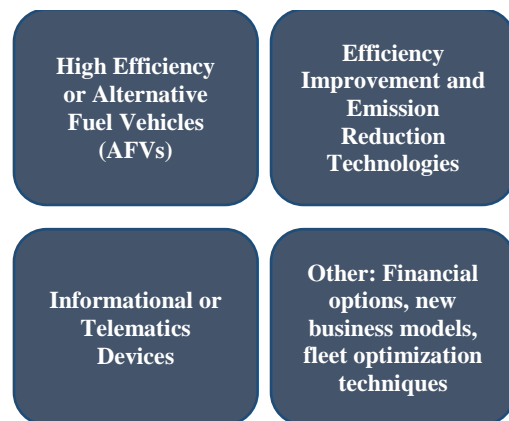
High Efficiency or Alternative Fuel Vehicles (AFVs)

Efficiency Improvement and Emission Reduction Technologies

Informational or Telematics Devices

Other: Financial options, new business models, fleet optimization techniques